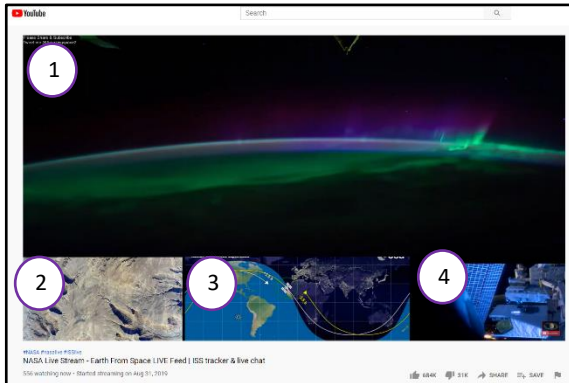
YouTube

Search

1

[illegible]

2

3

4

#NASA #space #ISSlive

NASA Live Stream - Earth From Space LIVE Feed | ISS tracker & live chat

556 watching now • Started streaming on Aug 31, 2019

684K 31K SHARE SAVE